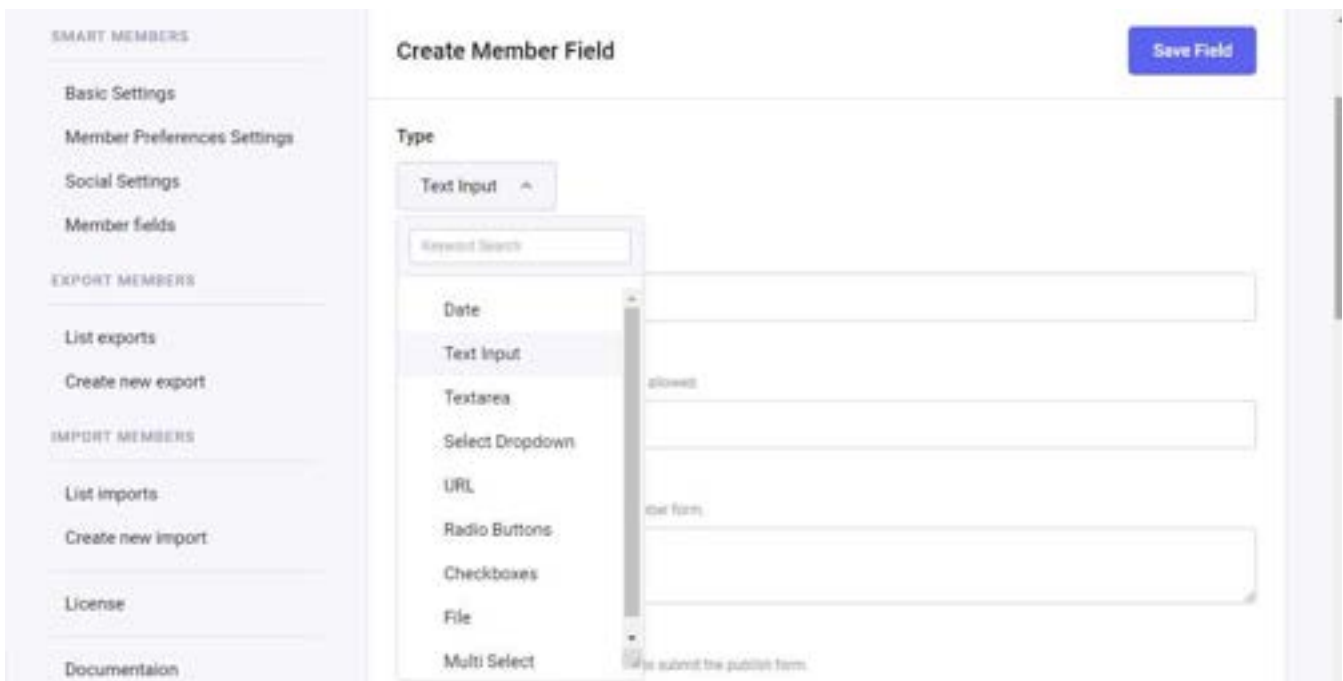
SMART MEMBERS

Basic Settings

Member Preferences Settings

Social Settings

Member fields

EXPORT MEMBERS

List exports

Create new export

IMPORT MEMBERS

List imports

Create new import

License

Documentaion

Create Member Field

Save Field

Type

Text Input

Keyword Search

Date

Text Input

Textarea

Select Dropdown

URL

Radio Buttons

Checkboxes

File

Multi Select

allowed

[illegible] form.

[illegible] submit the publish form.